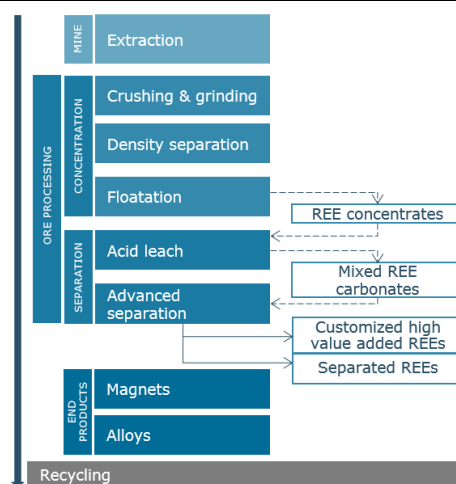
MINE

Extraction

ORE PROCESSING

CONCENTRATION

Crushing & grinding

Density separation

Floatation

REE concentrates

SEPARATION

Acid leach

Mixed REE carbonates

Advanced separation

Customized high value added REEs

Separated REEs

END PRODUCTS

Magnets

Alloys

Recycling